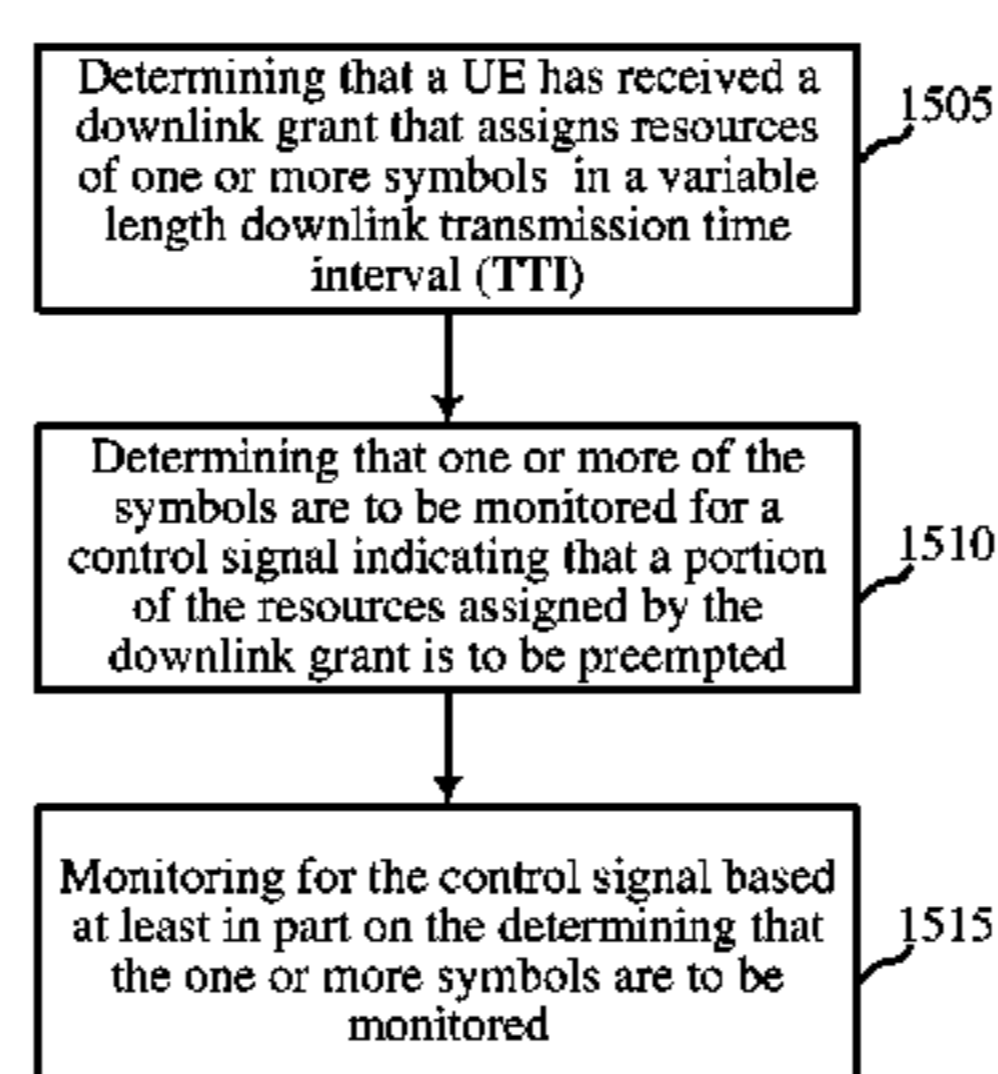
Determining that a UE has received a downlink grant that assigns resources of one or more symbols in a variable length downlink transmission time interval (TTI)

1505

Determining that one or more of the symbols are to be monitored for a control signal indicating that a portion of the resources assigned by the downlink grant is to be preempted

1510

Monitoring for the control signal based at least in part on the determining that the one or more symbols are to be monitored

1515